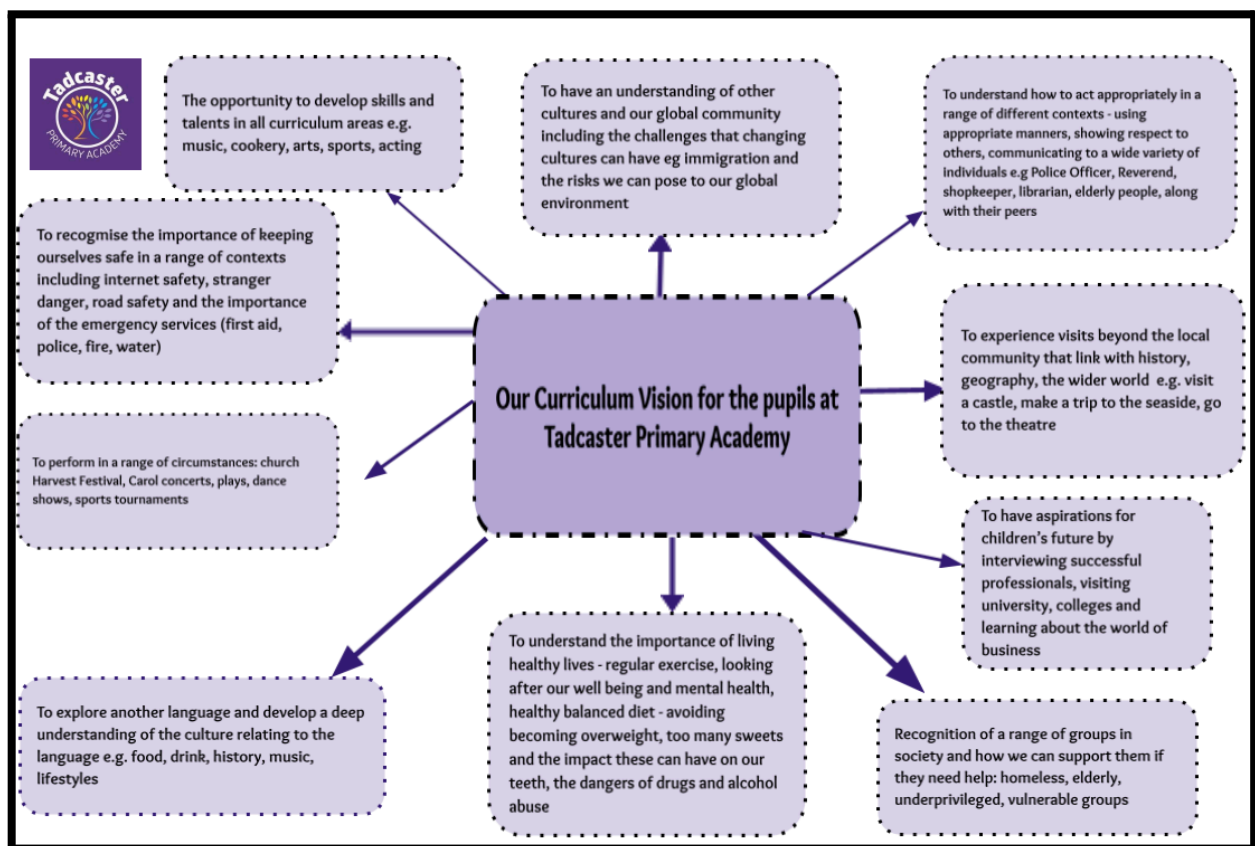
Tadcaster
PRIMARY ACADEMY

The opportunity to develop skills and talents in all curriculum areas e.g. music, cookery, arts, sports, acting

To have an understanding of other cultures and our global community including the challenges that changing cultures can have eg immigration and the risks we can pose to our global environment

To understand how to act appropriately in a range of different contexts - using appropriate manners, showing respect to others, communicating to a wide variety of individuals e.g Police Officer, Reverend, shopkeeper, librarian, elderly people, along with their peers

To recognise the importance of keeping ourselves safe in a range of contexts including internet safety, stranger danger, road safety and the importance of the emergency services (first aid, police, fire, water)

Our Curriculum Vision for the pupils at Tadcaster Primary Academy

To experience visits beyond the local community that link with history, geography, the wider world e.g. visit a castle, make a trip to the seaside, go to the theatre

To perform in a range of circumstances: church Harvest Festival, Carol concerts, plays, dance shows, sports tournaments

To have aspirations for children's future by interviewing successful professionals, visiting university, colleges and learning about the world of business

To explore another language and develop a deep understanding of the culture relating to the language e.g. food, drink, history, music, lifestyles

To understand the importance of living healthy lives - regular exercise, looking after our well being and mental health, healthy balanced diet - avoiding becoming overweight, too many sweets and the impact these can have on our teeth, the dangers of drugs and alcohol abuse

Recognition of a range of groups in society and how we can support them if they need help: homeless, elderly, underprivileged, vulnerable groups